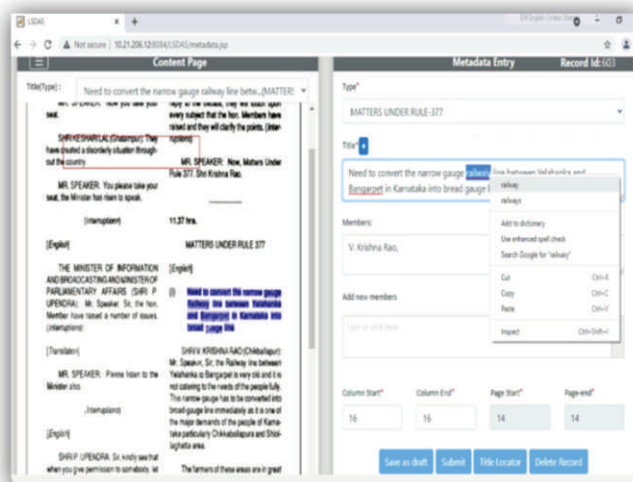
LSDAS × +

← → C ⚠ Not secure | 10.21.206.12:8084/LSDAS/metadata.jsp

Content Page

Title(Type) : Need to convert the narrow gauge railway line betw...(MATTERS

MR. SPEAKER: Now you take your seat.

SHRI KESHARILAL (Chatampur): They have created a disorderly situation throughout the country.

MR. SPEAKER: You please take your seat, the Minister has risen to speak.

(Interruptions)

[English]

THE MINISTER OF INFORMATION AND BROADCASTING AND MINISTER OF PARLIAMENTARY AFFAIRS (SHRI P UPENDRA): Mr. Speaker, Sir, the hon. Member have raised a number of issues. (Interruptions)

[Translation]

MR. SPEAKER: Please listen to the Minister also.

(Interruptions)

[English]

SHRI P. UPENDRA: Sir, Andy see that when you give permission to somebody, let

reply to the debate, they will touch upon every subject that the hon. Members have raised and they will clarify the points. (Interruptions)

MR. SPEAKER: Now, Matters Under Rule 377. Shri Krishna Rao.

11.37 hrs.

MATTERS UNDER RULE 377

[English]

(i) Need to convert the narrow gauge railway line between Yelahanka and Bangarpet in Karnataka into broad gauge line

SHRI V. KRISHNA RAO (Chikballapur): Mr. Speaker, Sir, the Railway line between Yelahanka to Bangarpet is very old and it is not catering to the needs of the people fully. The narrow gauge has to be converted into broad-gauge line immediately as it is one of the major demands of the people of Karnataka particularly Chikkaballapura and Shidlaghatta area.

The farmers of these areas are in great

Metadata Entry Record Id: 603

Type*

MATTERS UNDER RULE-377

Title*

Need to convert the narrow gauge railway line between Yelahanka and Bangarpet in Karnataka into broad gauge l

railway
railways
Add to dictionary
Use enhanced spell check
Search Google for "railway"
Cut Ctrl+X
Copy Ctrl+C
Paste Ctrl+V
Inspect Ctrl+Shift+I

Members

V. Krishna Rao,

Add new members

Column Start* Column End* Page Start* Page-end*

16 16 14 14

Save as draft Submit Title Locator Delete Record